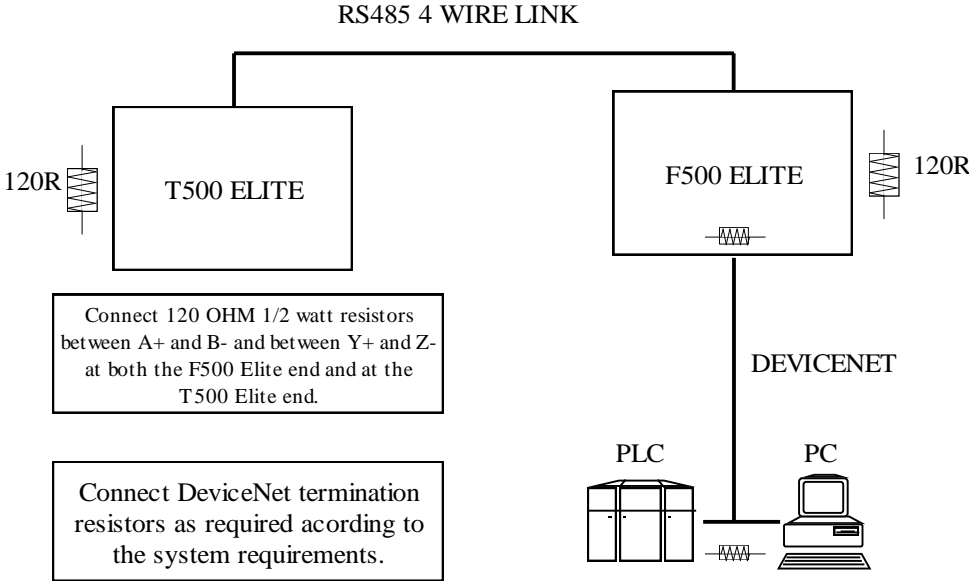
RS485 4 WIRE LINK

120R

T500 ELITE

F500 ELITE

120R

Connect 120 OHM 1/2 watt resistors between A+ and B- and between Y+ and Z- at both the F500 Elite end and at the T500 Elite end.

DEVICENET

PLC

PC

Connect DeviceNet termination resistors as required acording to the system requirements.